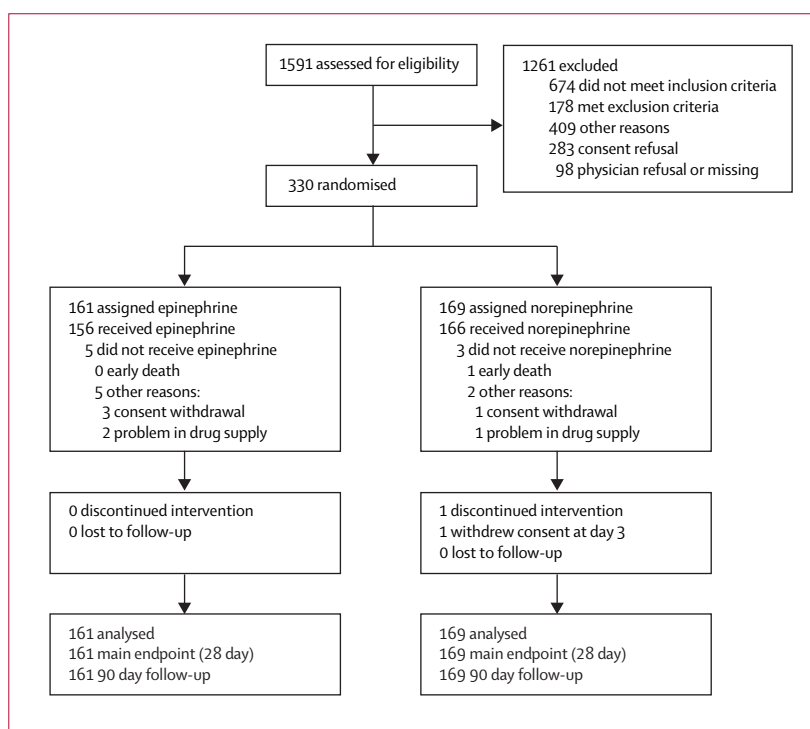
1591 assessed for eligibility

1261 excluded
674 did not meet inclusion criteria
178 met exclusion criteria
409 other reasons
283 consent refusal
98 physician refusal or missing

330 randomised

161 assigned epinephrine
156 received epinephrine
5 did not receive epinephrine
0 early death
5 other reasons:
3 consent withdrawal
2 problem in drug supply

0 discontinued intervention
0 lost to follow-up

161 analysed
161 main endpoint (28 day)
161 90 day follow-up

169 assigned norepinephrine
166 received norepinephrine
3 did not receive norepinephrine
1 early death
2 other reasons:
1 consent withdrawal
1 problem in drug supply

1 discontinued intervention
1 withdrew consent at day 3
0 lost to follow-up

169 analysed
169 main endpoint (28 day)
169 90 day follow-up